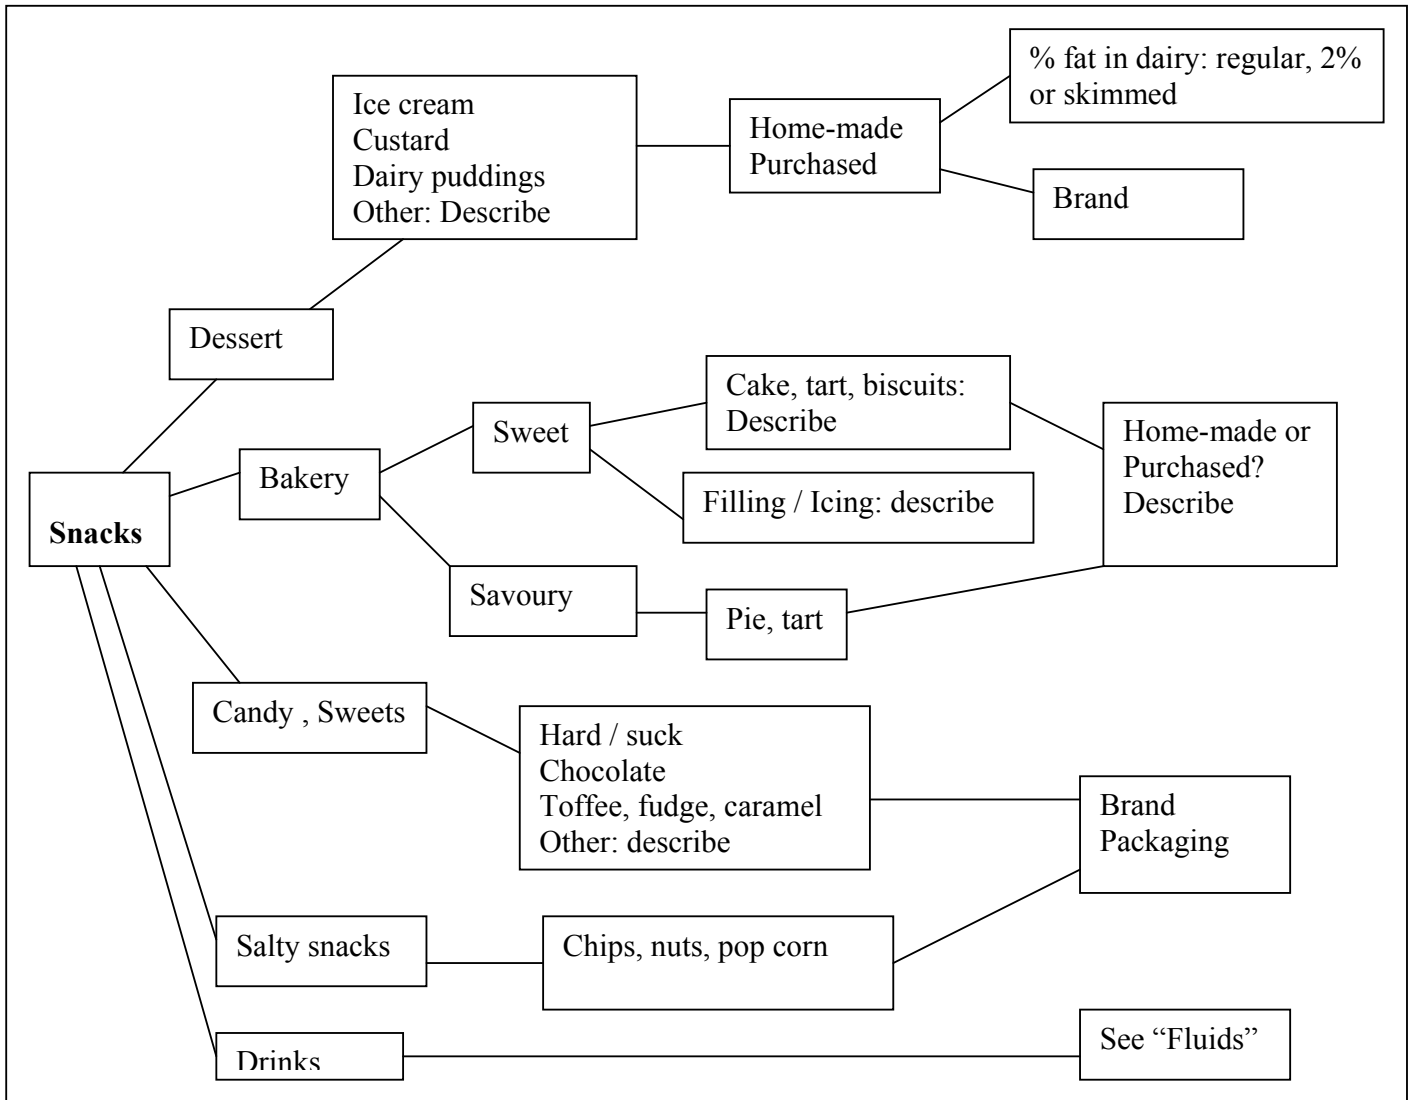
Snacks

Dessert

Ice cream
Custard
Dairy puddings
Other: Describe

Home-made
Purchased

% fat in dairy: regular, 2% or skimmed

Brand

Bakery

Sweet

Cake, tart, biscuits: Describe

Filling / Icing: describe

Home-made or Purchased? Describe

Savoury

Pie, tart

Candy , Sweets

Hard / suck
Chocolate
Toffee, fudge, caramel
Other: describe

Brand
Packaging

Salty snacks

Chips, nuts, pop corn

Drinks

See "Fluids"